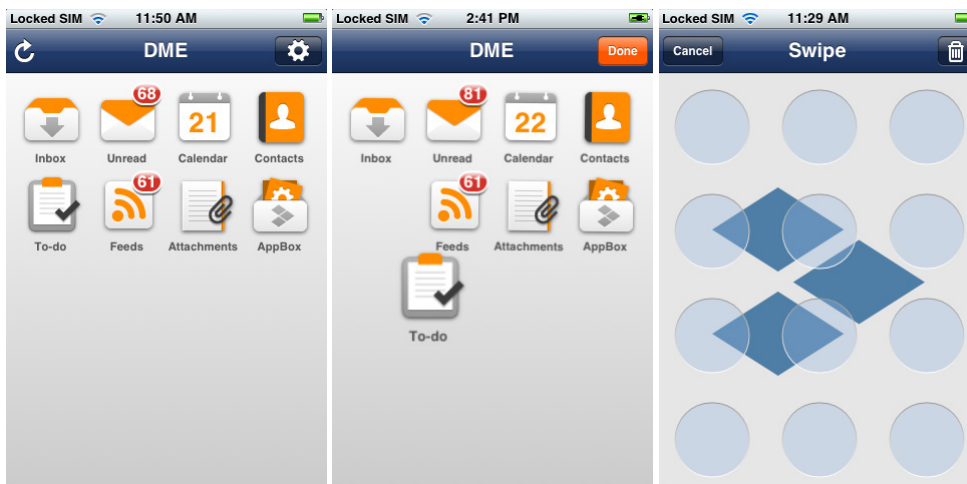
Locked SIM 11:50 AM

DME

68

61

21

Inbox Unread Calendar Contacts

To-do Feeds Attachments AppBox

Locked SIM 2:41 PM

DME Done

81

61

22

Inbox Unread Calendar Contacts

Feeds Attachments AppBox

To-do

Locked SIM 11:29 AM

Cancel Swipe